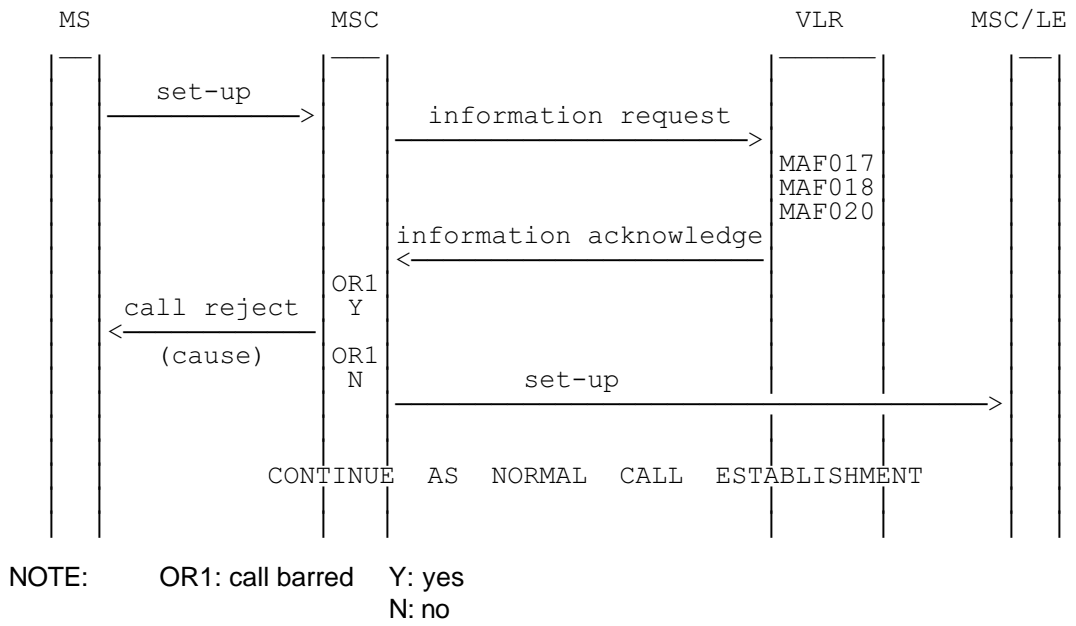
MS MSC VLR MSC/LE

set-up

information request

MAF017
MAF018
MAF020

information acknowledge

OR1
Y

call reject

(cause)

OR1
N

set-up

CONTINUE AS NORMAL CALL ESTABLISHMENT

NOTE: OR1: call barred Y: yes
N: no